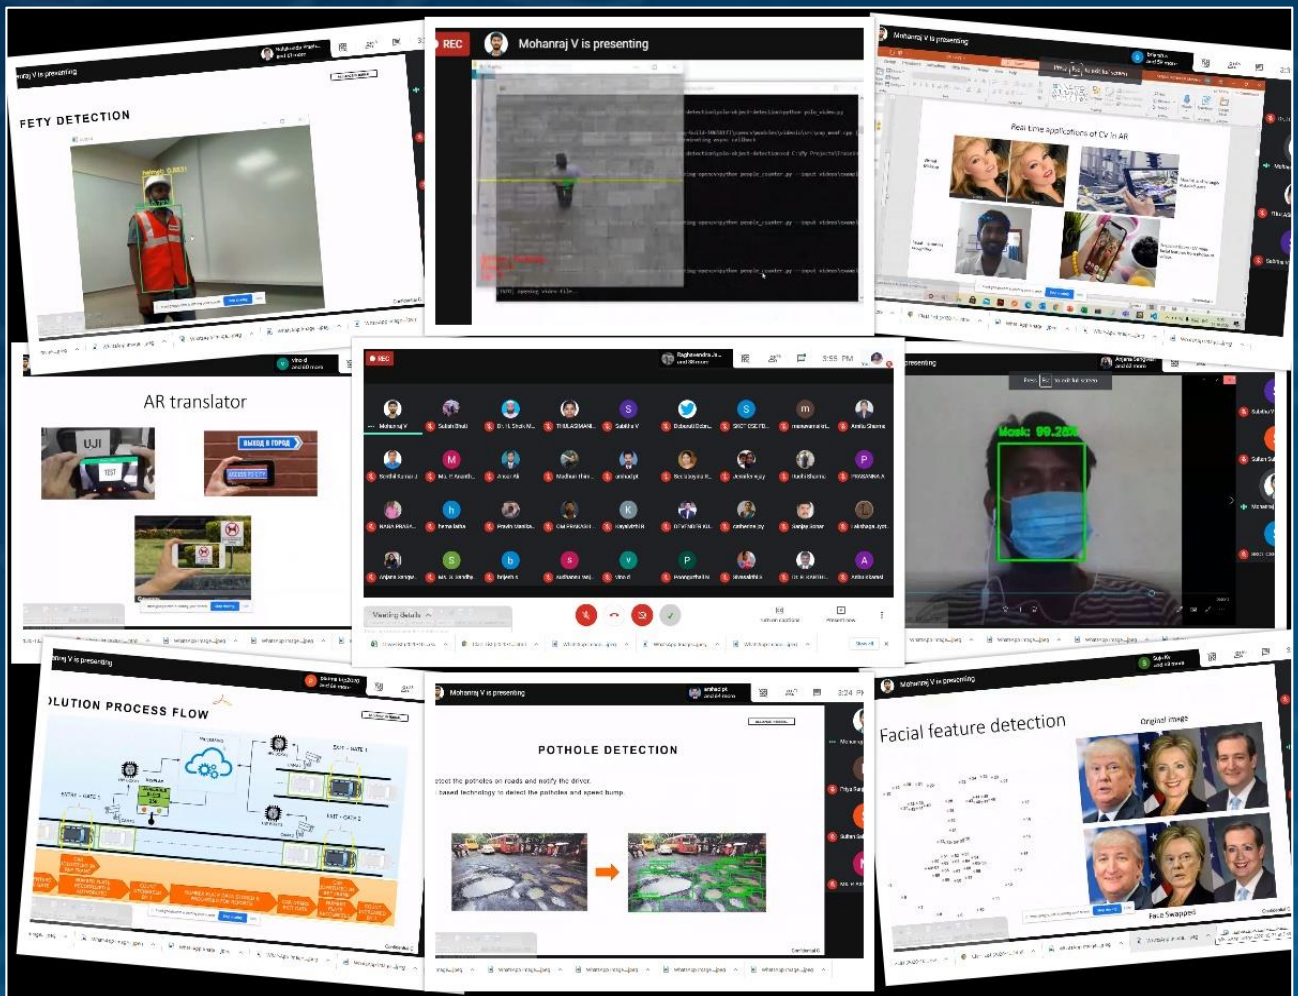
FETY DETECTION

REC
Mohanraj V is presenting

Mohanraj V is presenting

Real time Applications of CV in AR

AR translator

UJI

TEST

ВЫХОД В ГОРОД

REC

3:55 PM

Mask: 99.28%

OLUTION PROCESS FLOW

ENTRY - GATE 1

EXIT - GATE 1

EXIT - GATE 2

Mohanraj V is presenting

3:24 PM

POTHOLE DETECTION

Mohanraj V is presenting

Facial feature detection

Original image

Face Swapped